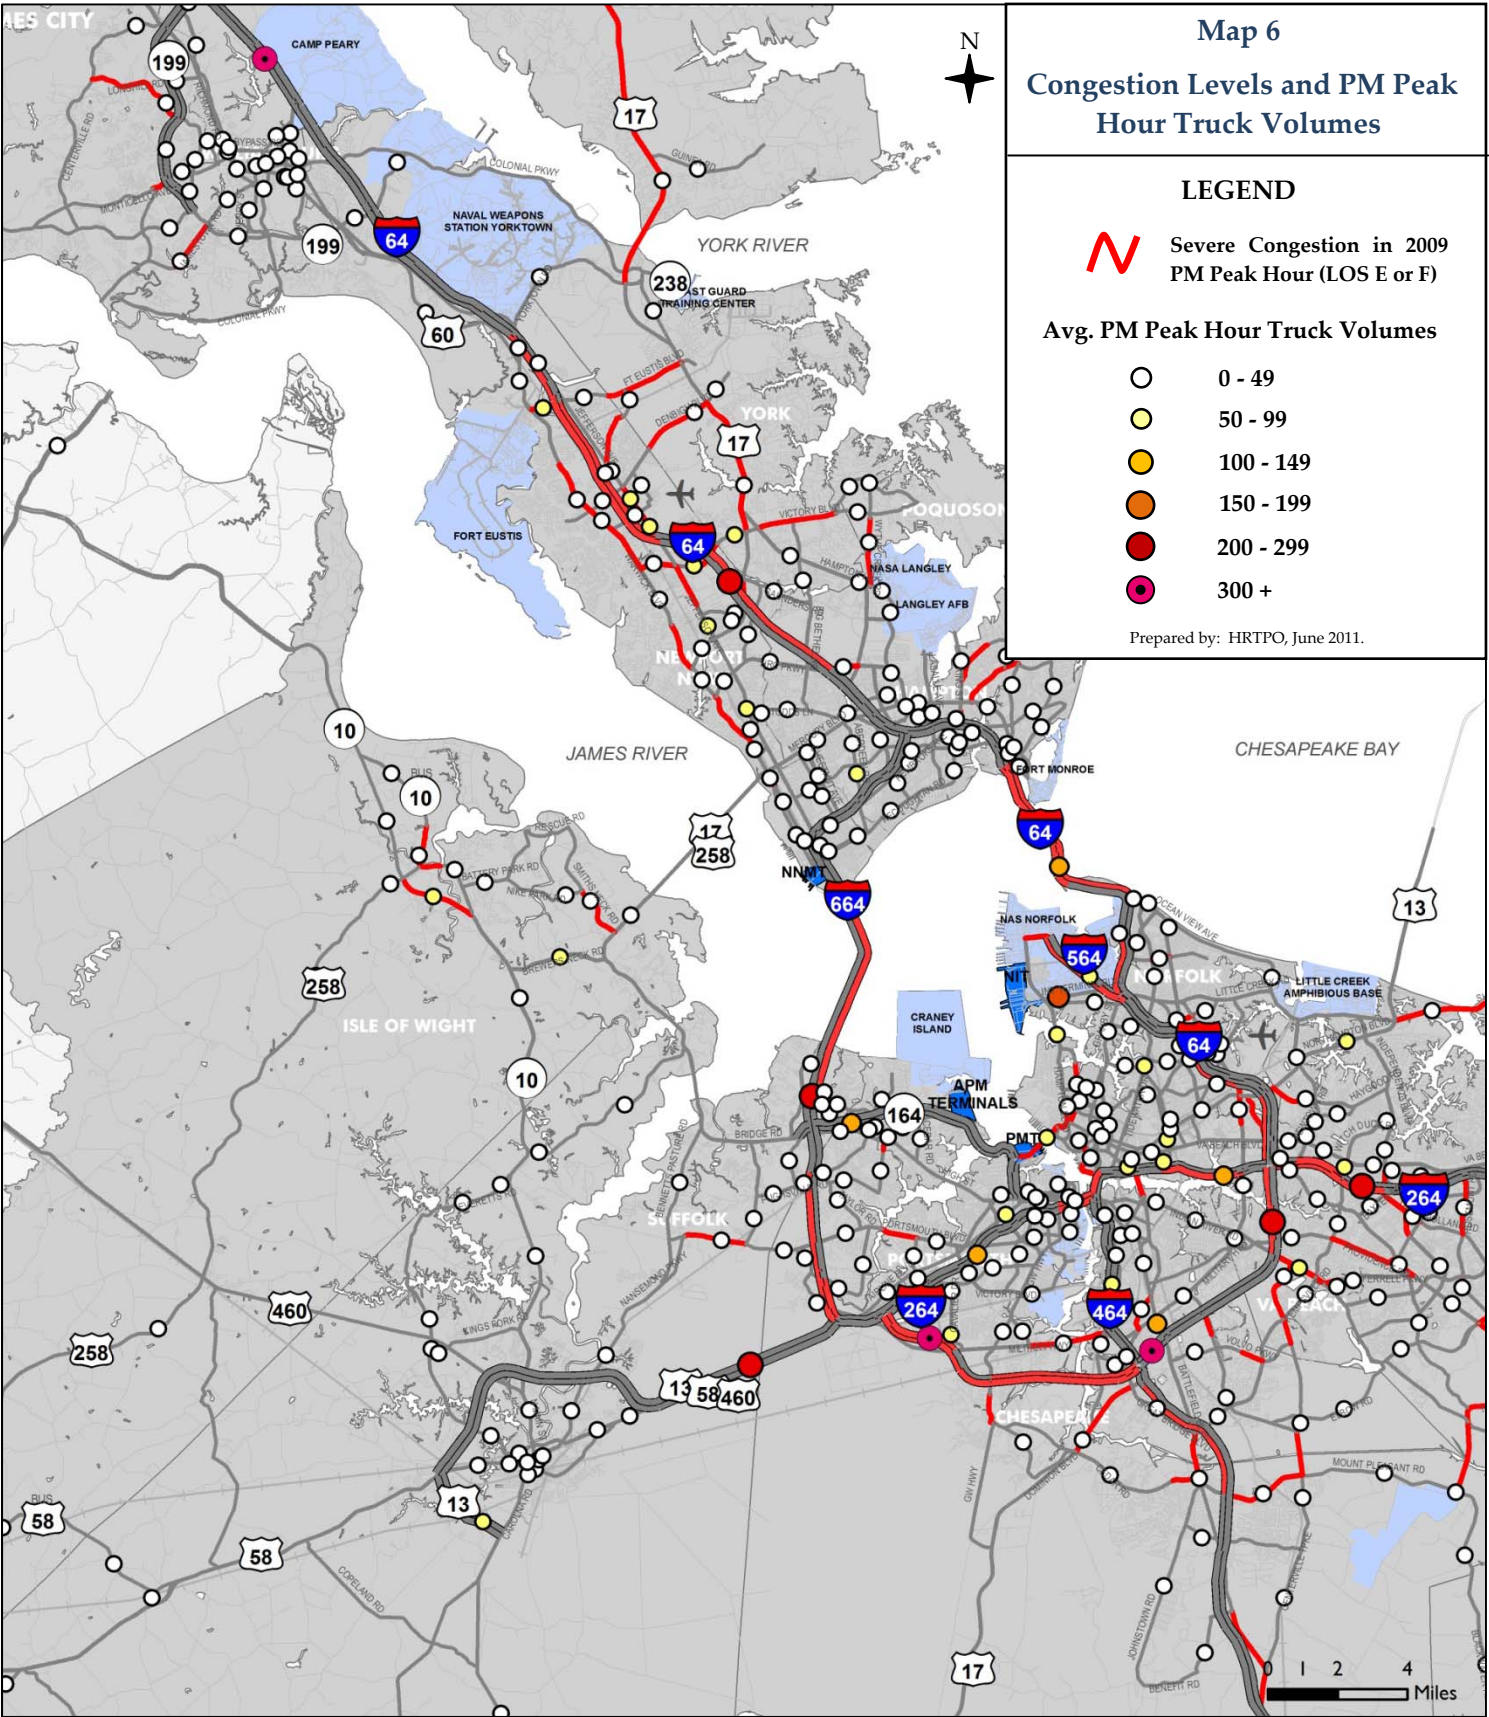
Map 6
Congestion Levels and PM Peak Hour Truck Volumes

LEGEND
Severe Congestion in 2009 PM Peak Hour (LOS E or F)

Avg. PM Peak Hour Truck Volumes
0 - 49
50 - 99
100 - 149
150 - 199
200 - 299
300 +

Prepared by: HRTPO, June 2011.

N

MES CITY
CAMP PEARY
199
199
64
NAVAL WEAPONS STATION YORKTOWN
COLONIAL PKWY
17
YORK RIVER
238
COAST GUARD TRAINING CENTER
60
COLONIAL PKWY
YORK
17
FT EUSTIS BLVD
FORT EUSTIS
64
POQUOSON
NASA LANGLEY
LANGLEY AFB
NEWPORT NEWS
HAMPTON
10
JAMES RIVER
10
FORT MONROE
CHESAPEAKE BAY
17
258
NNMT
64
664
NAS NORFOLK
564
13
NIT
NORFOLK
LITTLE CREEK AMPHIBIOUS BASE
CRANEY ISLAND
64
258
ISLE OF WIGHT
10
APM TERMINALS
164
PMT
264
SUFFOLK
PORTSMOUTH
264
464
460
258
13
58
460
VIRGINIA BEACH
CHESAPEAKE
58
13
58
17
0 1 2 4
Miles